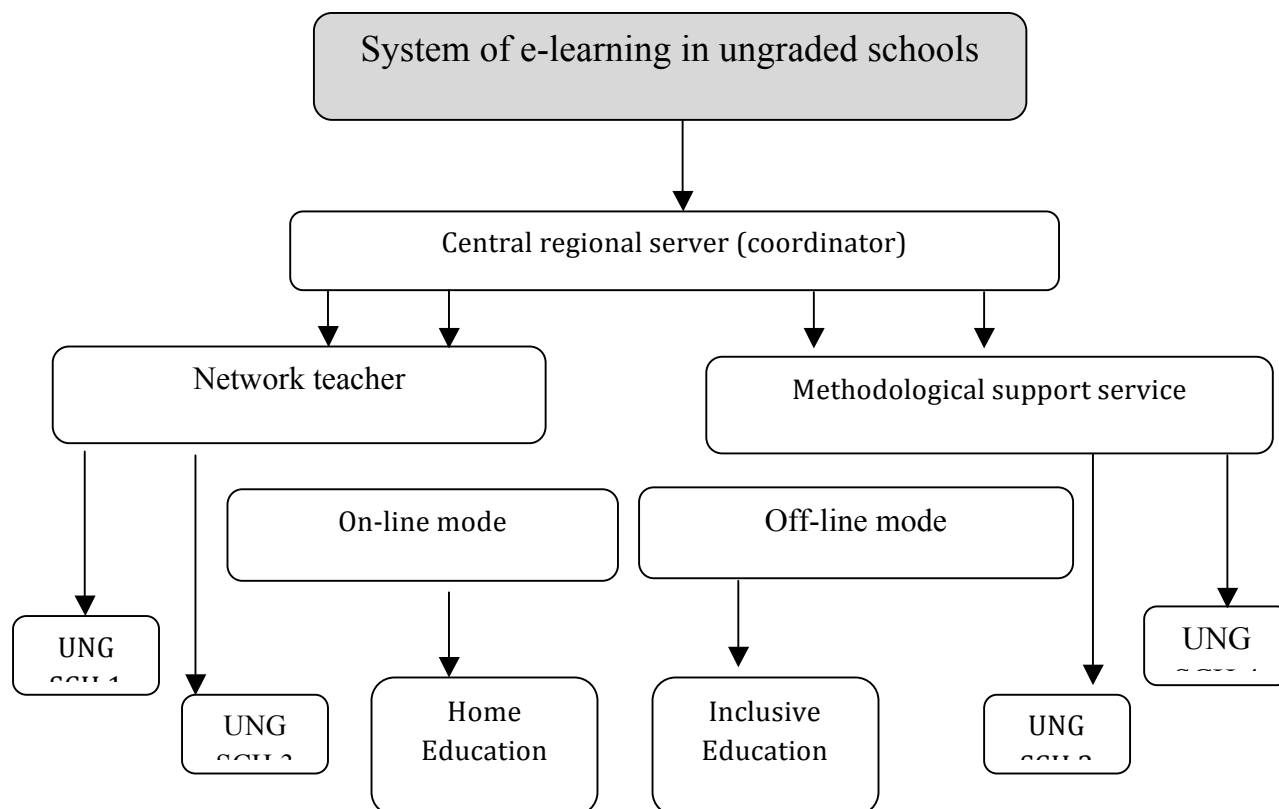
System of e-learning in ungraded schools

Central regional server (coordinator)

Network teacher

Methodological support service

On-line mode

Off-line mode

UNG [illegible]

UNG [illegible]

Home Education

Inclusive Education

UNG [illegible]

UNG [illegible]